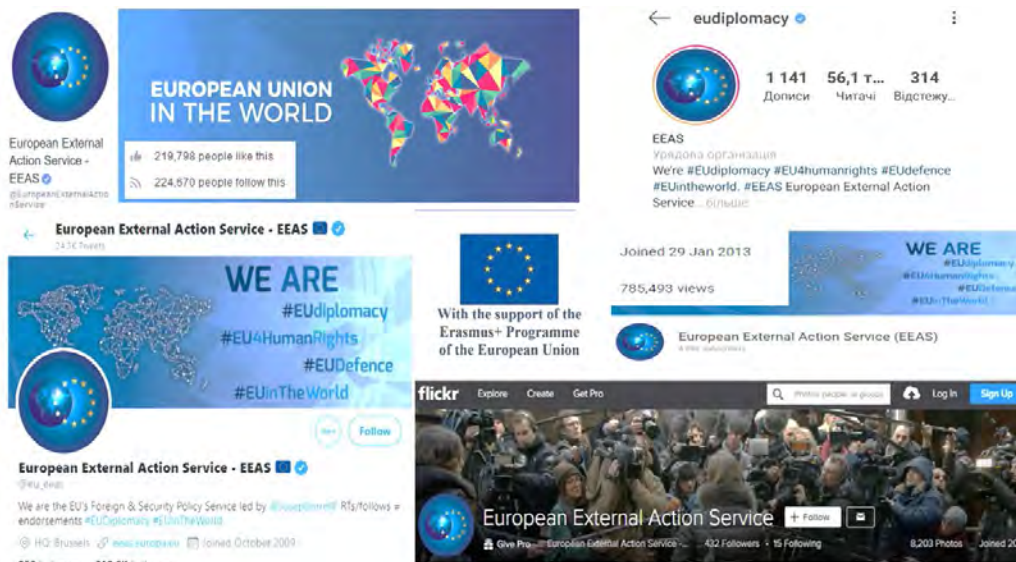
European External Action Service - EEAS

@EuropeanExternalActionService

EUROPEAN UNION IN THE WORLD

219,798 people like this

224,670 people follow this

eudiplomacy

1 141 Дописи

56,1 т... Читачі

314 Відстежу...

EEAS

Урядова організація

We're #EUdiplomacy #EU4humanrights #EUdefence #EUintheworld. #EEAS European External Action Service... більше

European External Action Service - EEAS

24,3 K Tweets

WE ARE

#EUdiplomacy

#EU4HumanRights

#EUDefence

#EUinTheWorld

Follow

European External Action Service - EEAS

@eu_eeas

We are the EU's Foreign & Security Policy Service led by @JosepBorrellF. RTs/follows ≠ endorsements #EUDiplomacy #EUinTheWorld

HQ: Brussels eeas.europa.eu Joined October 2009

With the support of the Erasmus+ Programme of the European Union

Joined 29 Jan 2013

785,493 views

WE ARE

#EUdiplomacy

#EU4HumanRights

#EUDefence

#EUinTheWorld

European External Action Service (EEAS)

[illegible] subscribers

flickr Explore Create Get Pro

Photos, people, or groups

Log In Sign Up

European External Action Service

+ Follow

Give Pro European External Action Service 432 Followers 15 Following

8,203 Photos Joined 20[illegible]